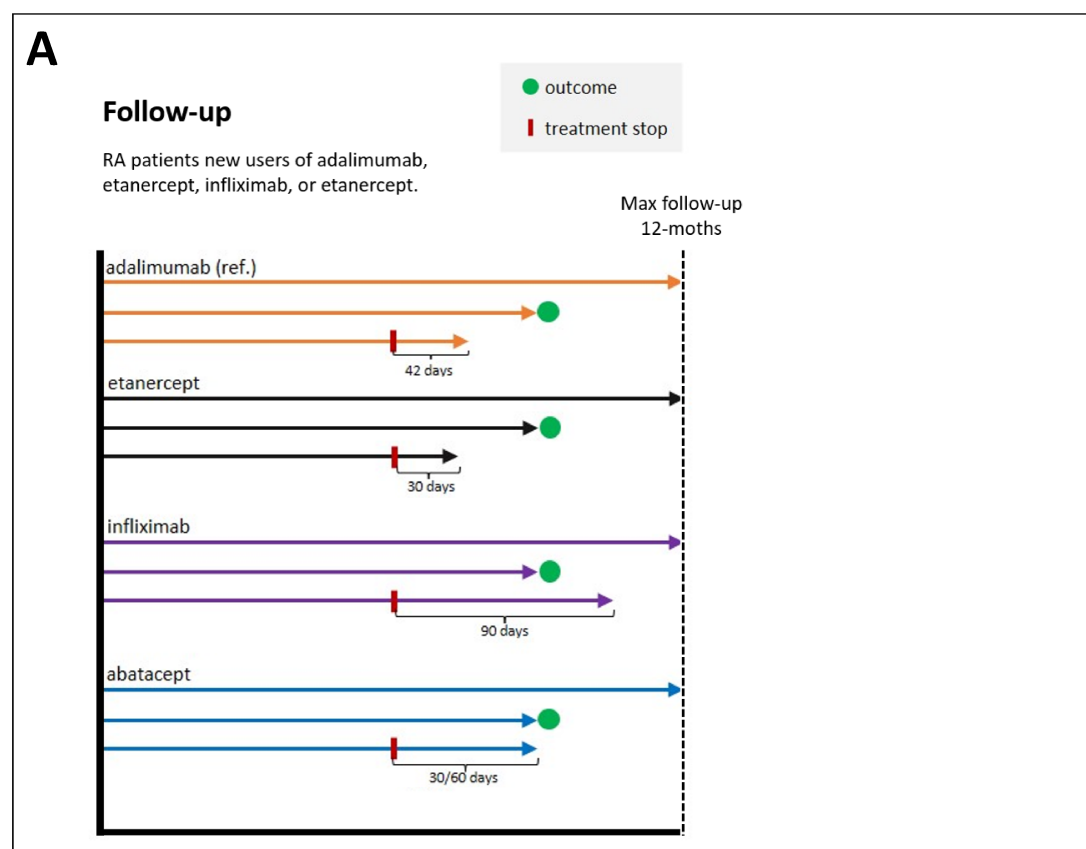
A

Follow-up

outcome

treatment stop

RA patients new users of adalimumab, etanercept, infliximab, or etanercept.

Max follow-up
12-moths

adalimumab (ref.)

42 days

etanercept

30 days

infliximab

90 days

abatacept

30/60 days